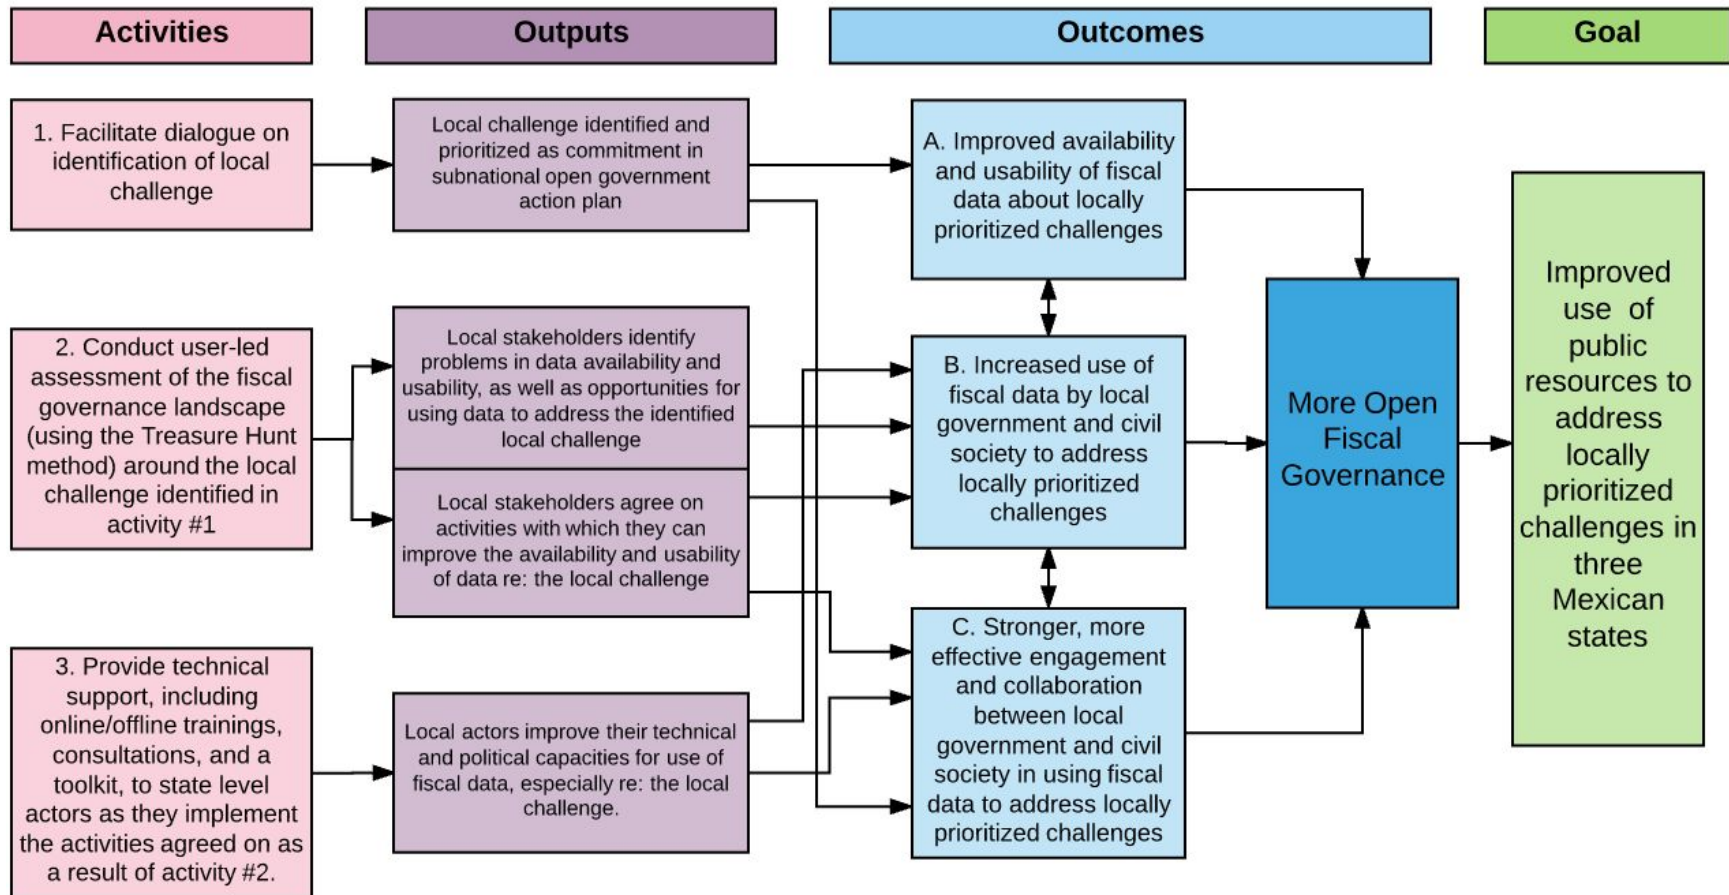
Activities

Outputs

Outcomes

Goal

1. Facilitate dialogue on identification of local challenge

2. Conduct user-led assessment of the fiscal governance landscape (using the Treasure Hunt method) around the local challenge identified in activity #1

3. Provide technical support, including online/offline trainings, consultations, and a toolkit, to state level actors as they implement the activities agreed on as a result of activity #2.

Local challenge identified and prioritized as commitment in subnational open government action plan

Local stakeholders identify problems in data availability and usability, as well as opportunities for using data to address the identified local challenge

Local stakeholders agree on activities with which they can improve the availability and usability of data re: the local challenge

Local actors improve their technical and political capacities for use of fiscal data, especially re: the local challenge.

A. Improved availability and usability of fiscal data about locally prioritized challenges

B. Increased use of fiscal data by local government and civil society to address locally prioritized challenges

C. Stronger, more effective engagement and collaboration between local government and civil society in using fiscal data to address locally prioritized challenges

More Open Fiscal Governance

Improved use of public resources to address locally prioritized challenges in three Mexican states